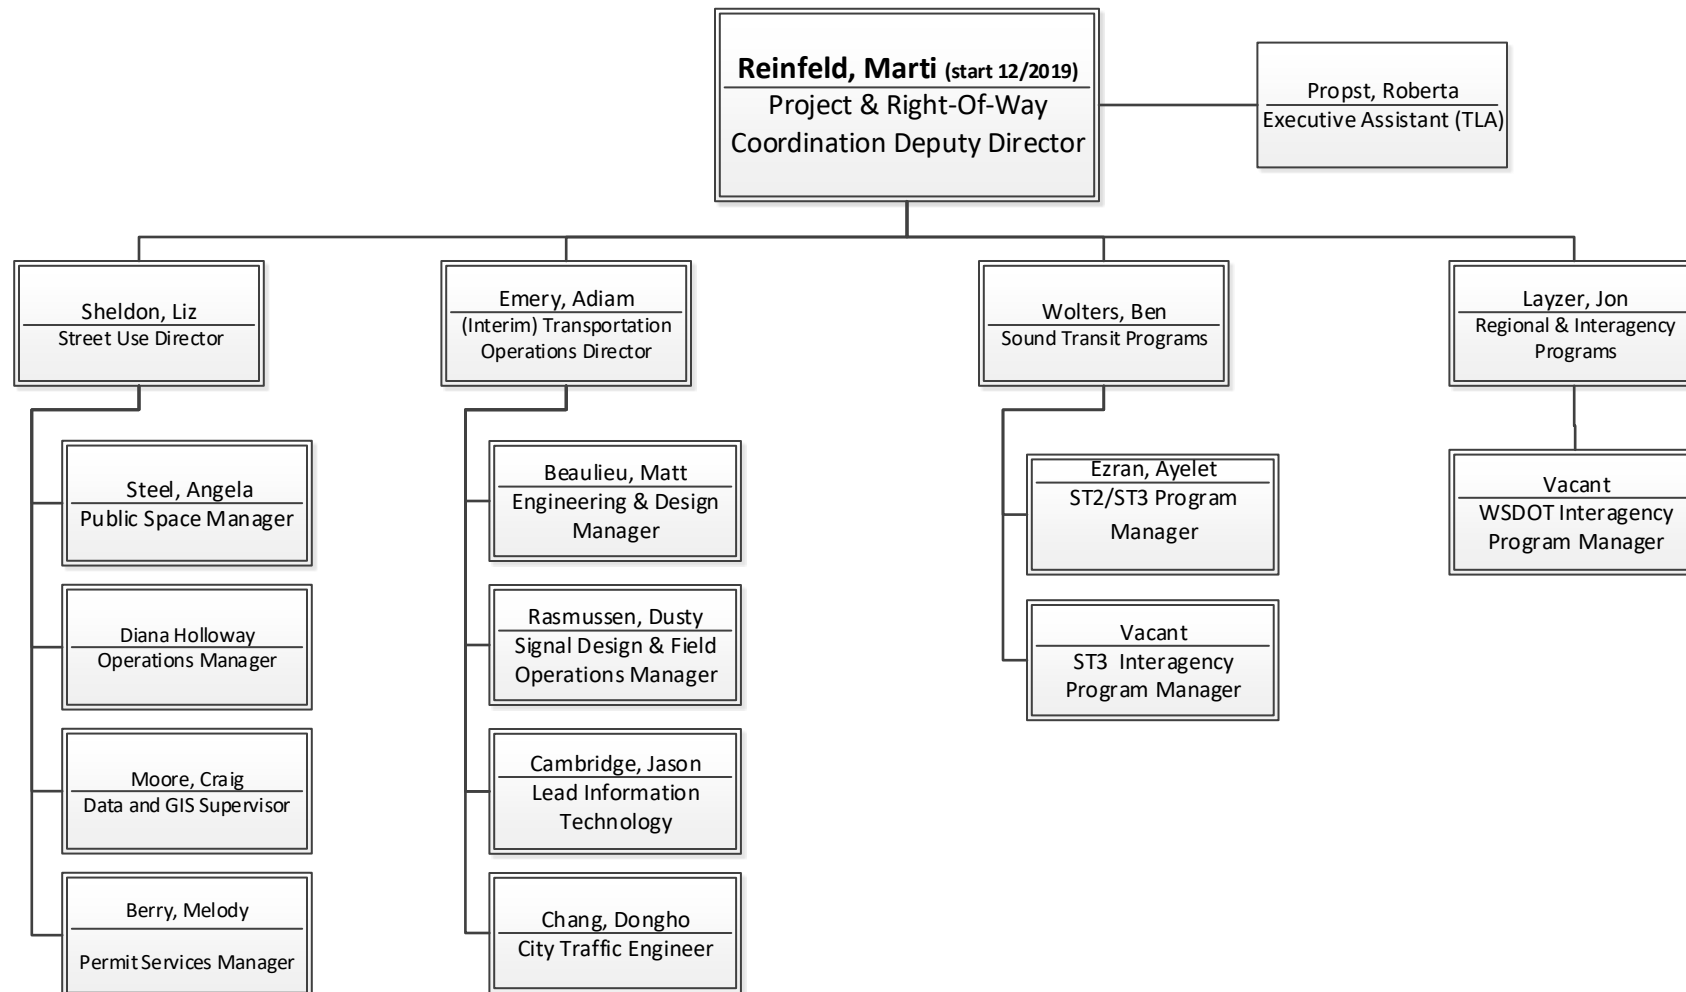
Reinfeld, Marti (start 12/2019)
Project & Right-Of-Way Coordination Deputy Director

Propst, Roberta
Executive Assistant (TLA)

Sheldon, Liz
Street Use Director

Steel, Angela
Public Space Manager

Diana Holloway
Operations Manager

Moore, Craig
Data and GIS Supervisor

Berry, Melody
Permit Services Manager

Emery, Adiam
(Interim) Transportation Operations Director

Beaulieu, Matt
Engineering & Design Manager

Rasmussen, Dusty
Signal Design & Field Operations Manager

Cambridge, Jason
Lead Information Technology

Chang, Dongho
City Traffic Engineer

Wolters, Ben
Sound Transit Programs

Ezran, Ayelet
ST2/ST3 Program Manager

Vacant
ST3 Interagency Program Manager

Layzer, Jon
Regional & Interagency Programs

Vacant
WSDOT Interagency Program Manager